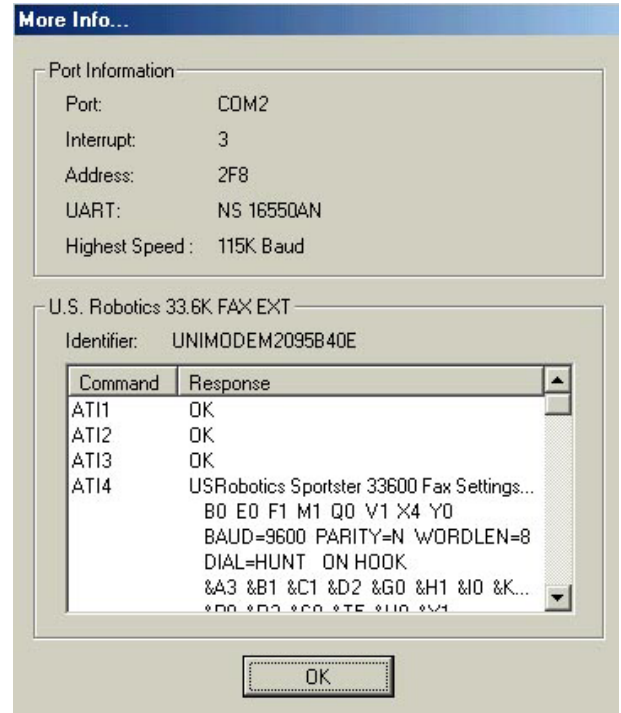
More Info...

Port Information

| Port: | COM2 |
|---|---|
| Interrupt: | 3 |
| Address: | 2F8 |
| UART: | NS 16550AN |
| Highest Speed : | 115K Baud |

U.S. Robotics 33.6K FAX EXT

Identifier: UNIMODEM2095B40E

| Command | Response |
|---|---|
| ATI1 | OK |
| ATI2 | OK |
| ATI3 | OK |
| ATI4 | USRobotics Sportster 33600 Fax Settings... |
| | B0 E0 F1 M1 Q0 V1 X4 Y0 |
| | BAUD=9600 PARITY=N WORDLEN=8 |
| | DIAL=HUNT ON HOOK |
| | &A3 &B1 &C1 &D2 &G0 &H1 &I0 &K... |
| | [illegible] |

OK